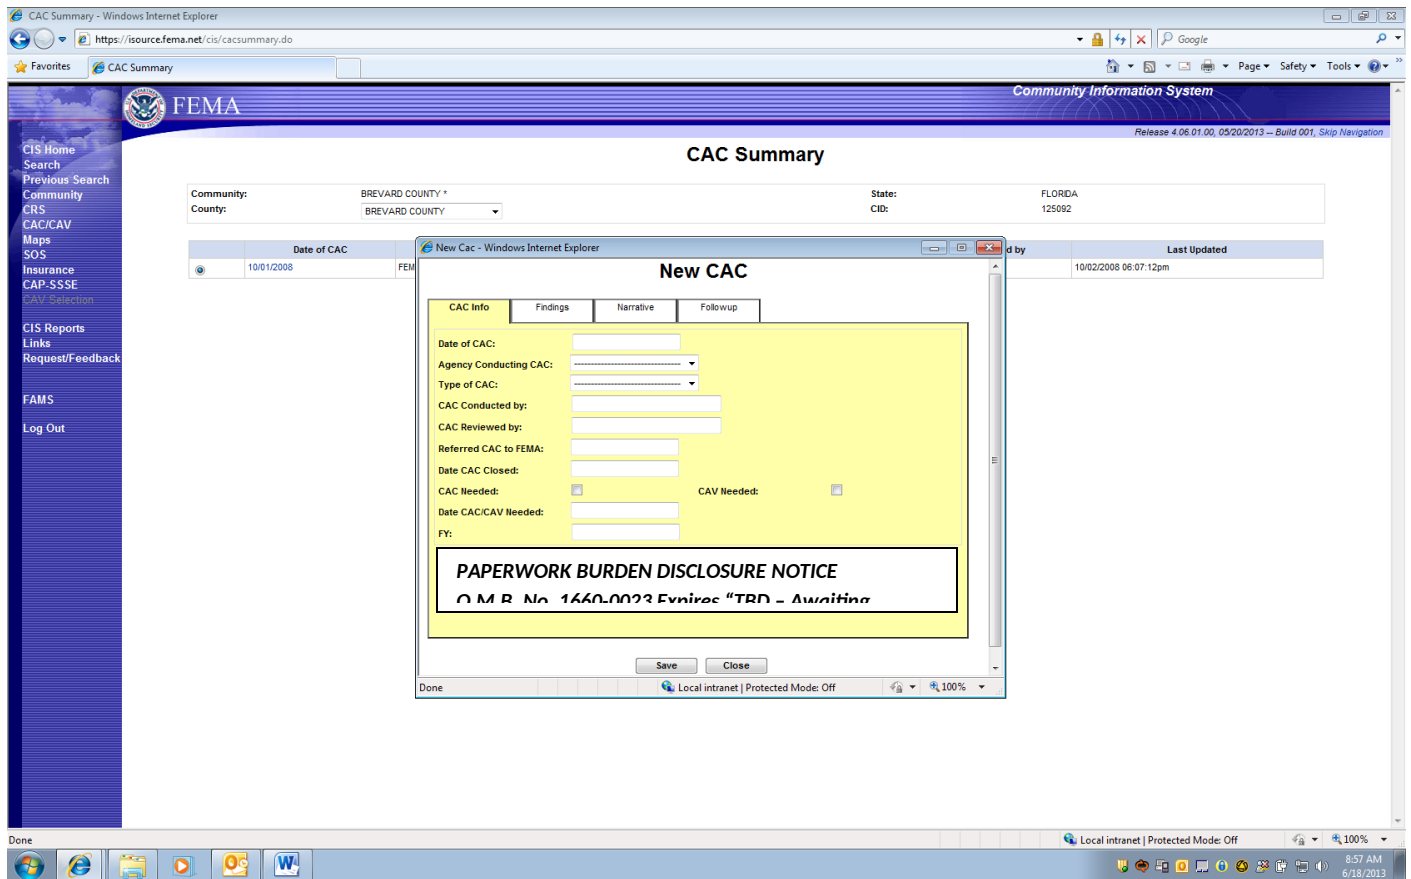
CAC Summary - Windows Internet Explorer

https://isource.fema.net/cis/cacsummary.do

Google

Favorites | CAC Summary

Page ▾ Safety ▾ Tools ▾

FEMA

Community Information System

Release 4.06.01.00, 05/20/2013 -- Build 001, Skip Navigation

CIS Home
Search
Previous Search
Community
CRS
CAC/CAV
Maps
SOS
Insurance
CAP-SSSE
CAV Selection

CIS Reports
Links
Request/Feedback

FAMS

Log Out

CAC Summary

Community: BREVARD COUNTY *
County: BREVARD COUNTY
State: FLORIDA
CID: 125092

| | Date of CAC | | d by | Last Updated |
|---|---|---|---|---|
| ◉ | 10/01/2008 | FEM | | 10/02/2008 06:07:12pm |

New Cac - Windows Internet Explorer

New CAC

CAC Info | Findings | Narrative | Followup

Date of CAC:
Agency Conducting CAC: ----------------------------
Type of CAC: ----------------------------
CAC Conducted by:
CAC Reviewed by:
Referred CAC to FEMA:
Date CAC Closed:
CAC Needed:
CAV Needed:
Date CAC/CAV Needed:
FY:

PAPERWORK BURDEN DISCLOSURE NOTICE
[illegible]

Save Close

Done | Local intranet | Protected Mode: Off | 100%

Done | Local intranet | Protected Mode: Off | 100%

8:57 AM
6/18/2013